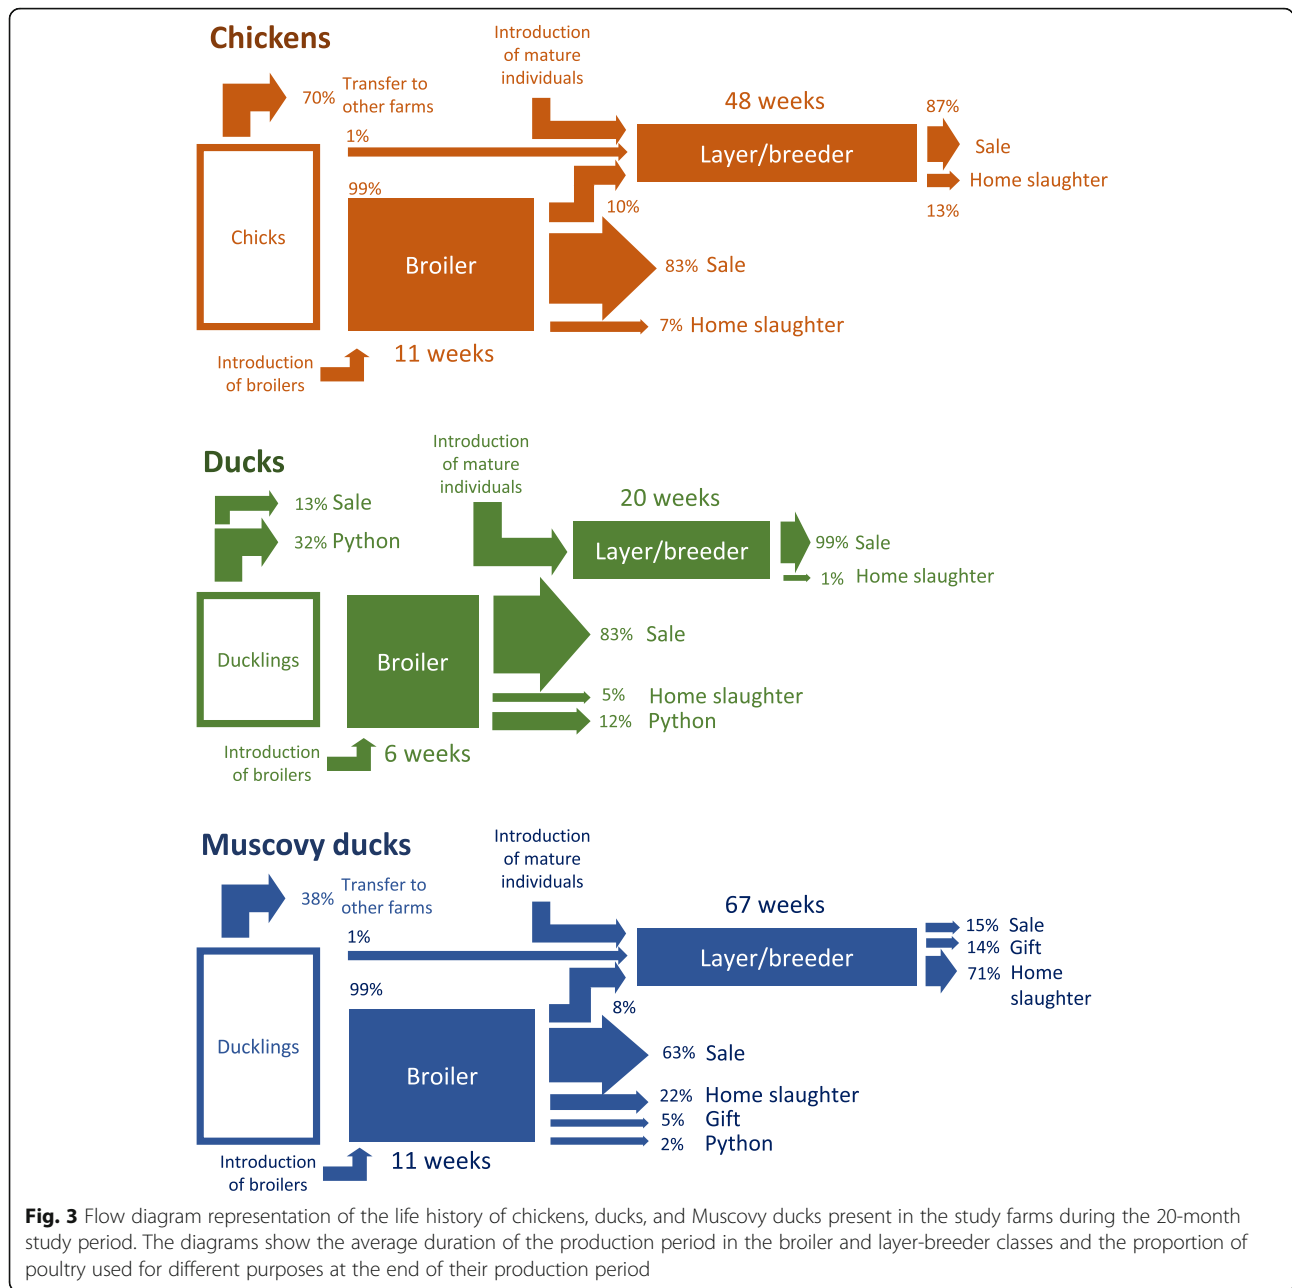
Chickens

Introduction of mature individuals

70% Transfer to other farms

48 weeks

87%

Layer/breeder

Sale

Home slaughter

13%

1%

99%

10%

Chicks

Broiler

83% Sale

7% Home slaughter

Introduction of broilers

11 weeks

Ducks

Introduction of mature individuals

20 weeks

13% Sale

32% Python

Layer/breeder

99% Sale

1% Home slaughter

Ducklings

Broiler

83% Sale

5% Home slaughter

12% Python

Introduction of broilers

6 weeks

Muscovy ducks

Introduction of mature individuals

38% Transfer to other farms

67 weeks

1%

Layer/breeder

15% Sale

14% Gift

71% Home slaughter

99%

8%

Ducklings

Broiler

63% Sale

22% Home slaughter

5% Gift

2% Python

Introduction of broilers

11 weeks

**Fig. 3** Flow diagram representation of the life history of chickens, ducks, and Muscovy ducks present in the study farms during the 20-month study period. The diagrams show the average duration of the production period in the broiler and layer-breeder classes and the proportion of poultry used for different purposes at the end of their production period